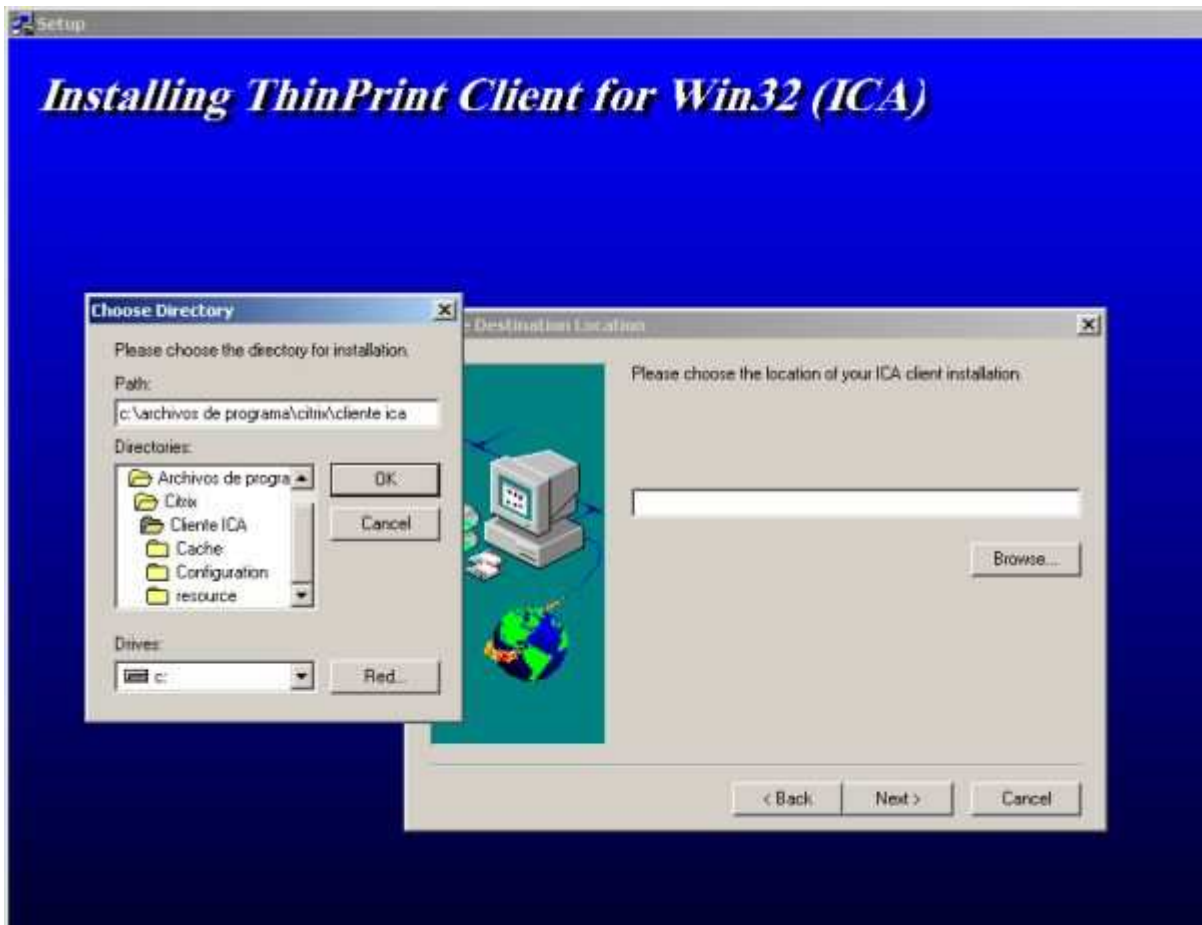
Setup

Installing ThinPrint Client for Win32 (ICA)

Choose Directory

Please choose the directory for installation.

Path:

c:\archivos de programa\citrix\cliente ica

Directories:

Archivos de progra

Citrix

Cliente ICA

Cache

Configuration

resource

OK

Cancel

Drives:

c:

Red...

Destination Location

Please choose the location of your ICA client installation.

Browse...

< Back

Next >

Cancel